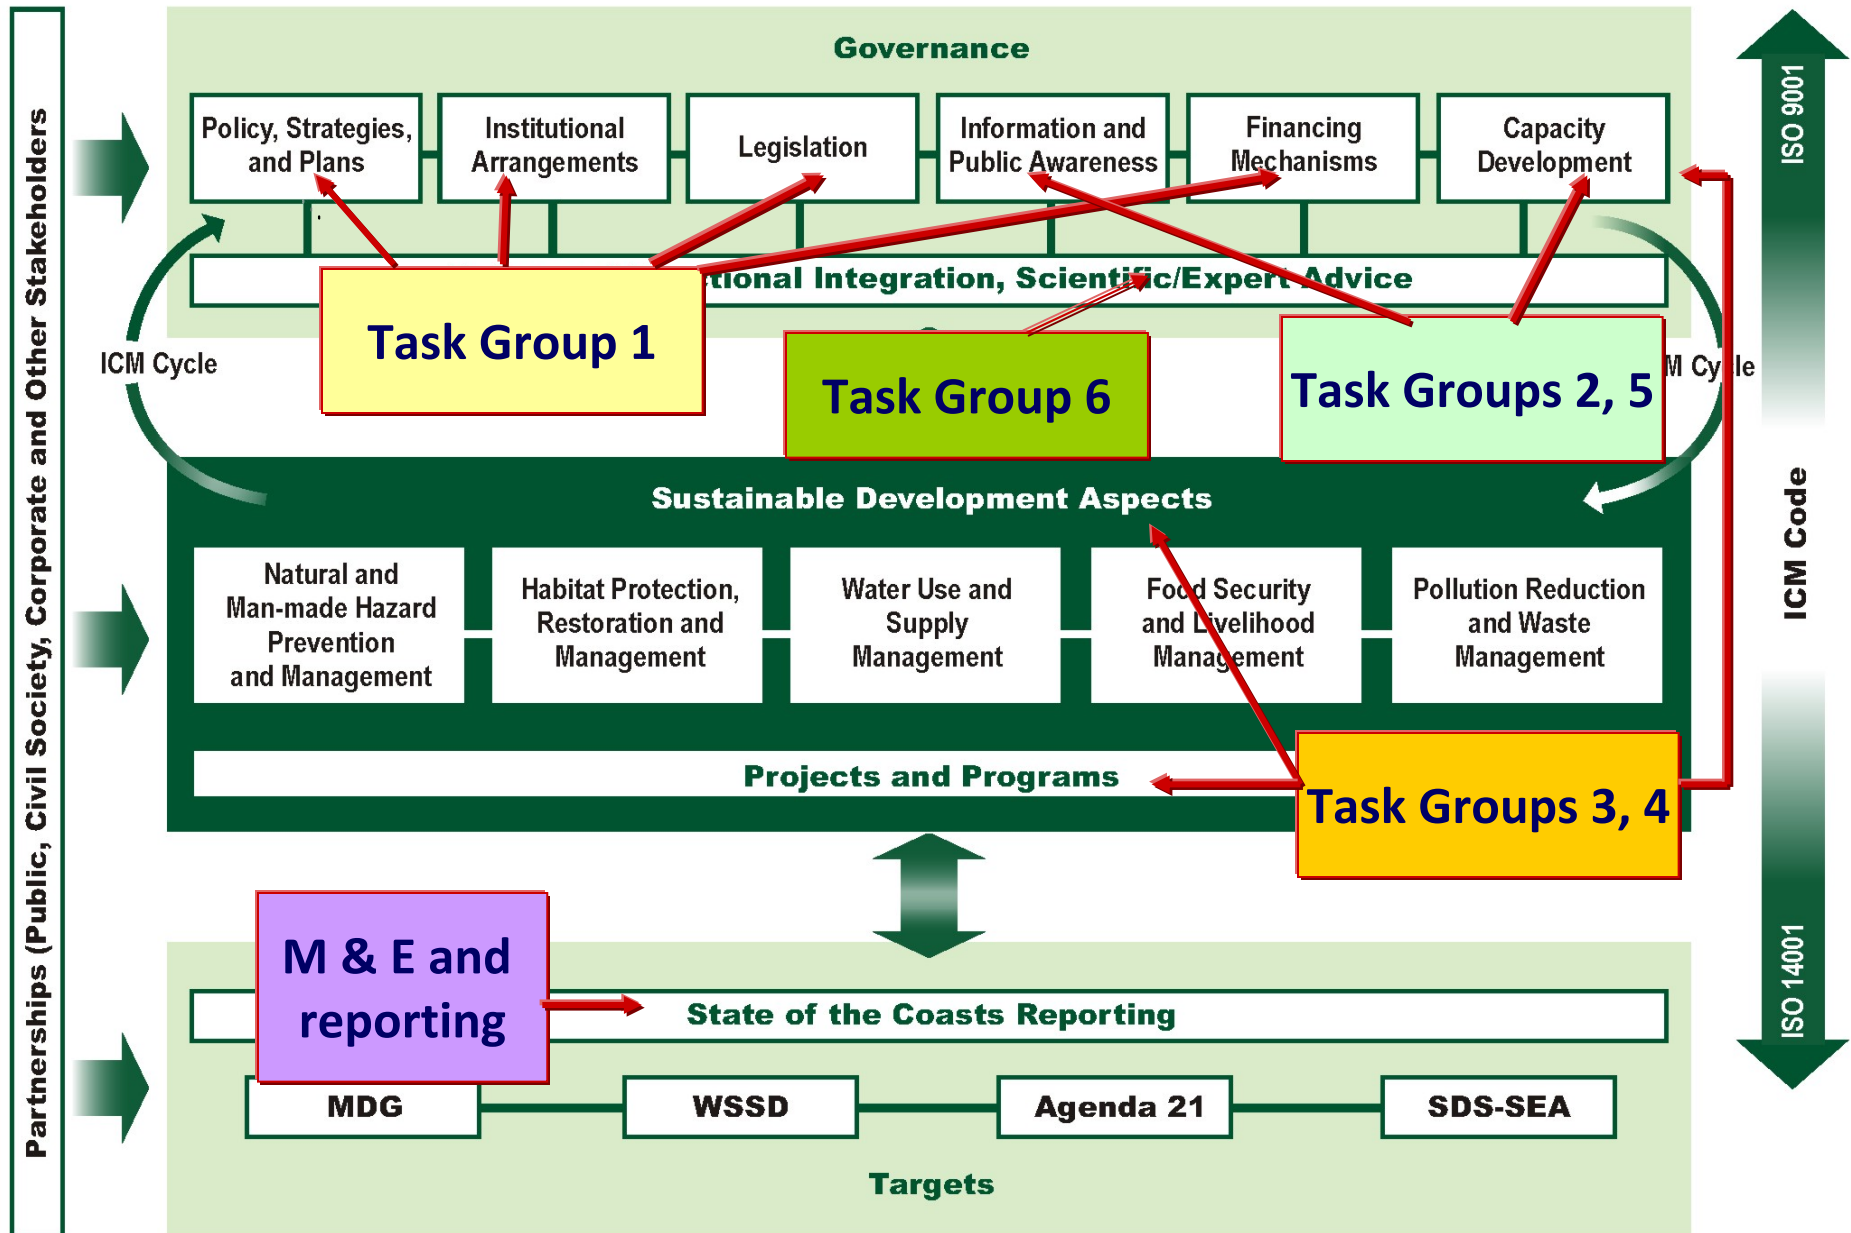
Partnerships (Public, Civil Society, Corporate and Other Stakeholders

Governance

Policy, Strategies, and Plans

Institutional Arrangements

Legislation

Information and Public Awareness

Financing Mechanisms

Capacity Development

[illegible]tional Integration, Scientific/Expert Advice

ICM Cycle

Task Group 1

Task Group 6

Task Groups 2, 5

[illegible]M Cycle

ISO 9001

ICM Code

ISO 14001

Sustainable Development Aspects

Natural and Man-made Hazard Prevention and Management

Habitat Protection, Restoration and Management

Water Use and Supply Management

Food Security and Livelihood Management

Pollution Reduction and Waste Management

Projects and Programs

Task Groups 3, 4

M & E and reporting

State of the Coasts Reporting

MDG

WSSD

Agenda 21

SDS-SEA

Targets